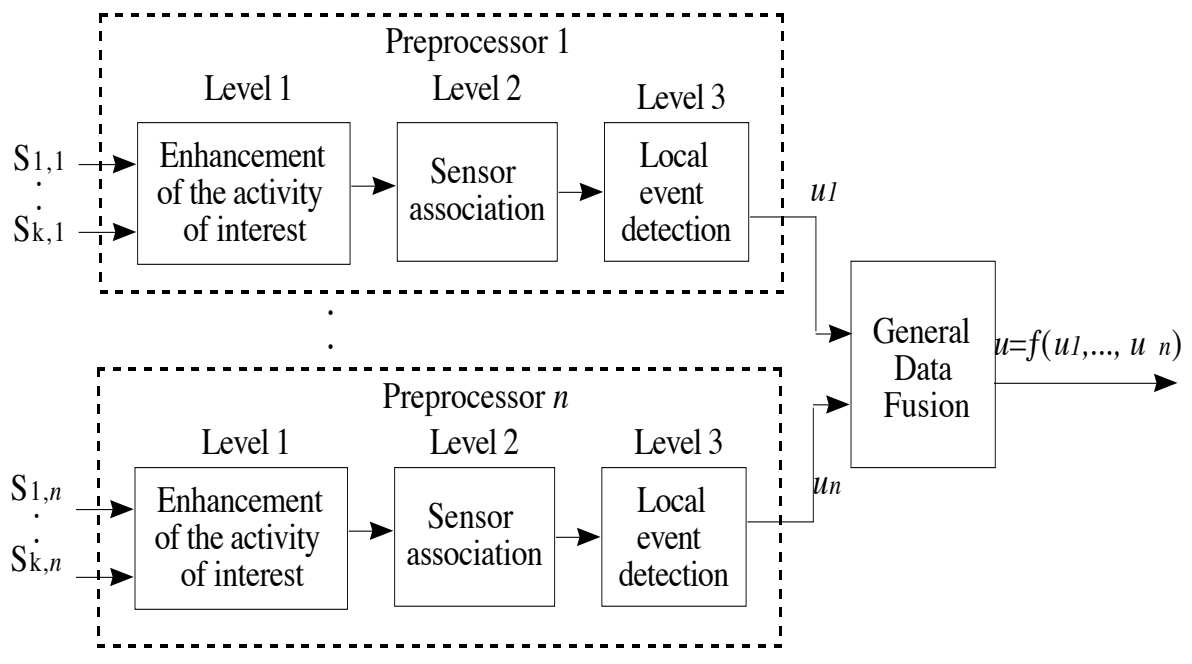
Preprocessor 1

Level 1

Level 2

Level 3

$S_{1,1}$

$S_{k,1}$

Enhancement of the activity of interest

Sensor association

Local event detection

$u_1$

Preprocessor $n$

Level 1

Level 2

Level 3

$S_{1,n}$

$S_{k,n}$

Enhancement of the activity of interest

Sensor association

Local event detection

$u_n$

General Data Fusion

$u=f(u_1,..., u_n)$